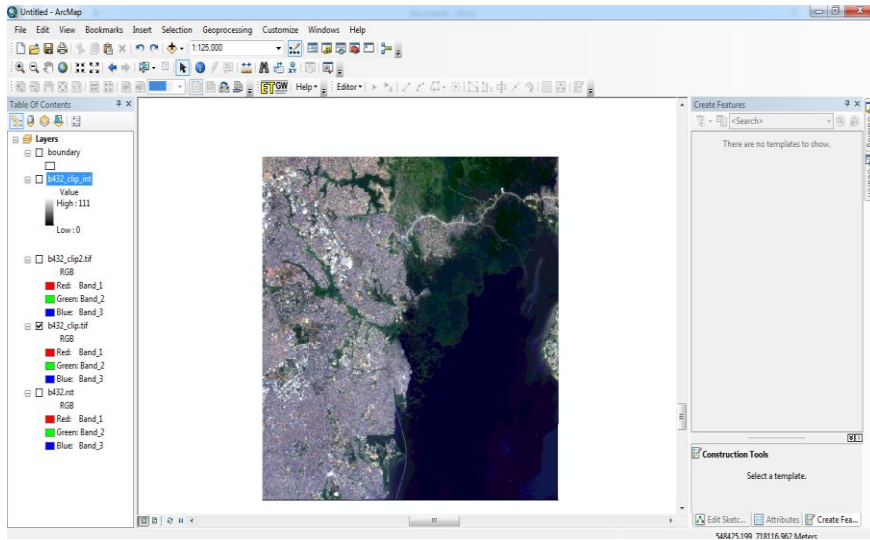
Untitled - ArcMap

File Edit View Bookmarks Insert Selection Geoprocessing Customize Windows Help

1:125,000

ET GW Help Editor

Table Of Contents

Layers
boundary
b432_clip_int
Value
High : 111
Low : 0
b432_clip2.tif
RGB
Red: Band_1
Green: Band_2
Blue: Band_3
b432_clip.tif
RGB
Red: Band_1
Green: Band_2
Blue: Band_3
b432.rst
RGB
Red: Band_1
Green: Band_2
Blue: Band_3

Create Features

<Search>

There are no templates to show.

Construction Tools

Select a template.

Edit Sketc... Attributes Create Fea...

548425.199 718116.962 Meters